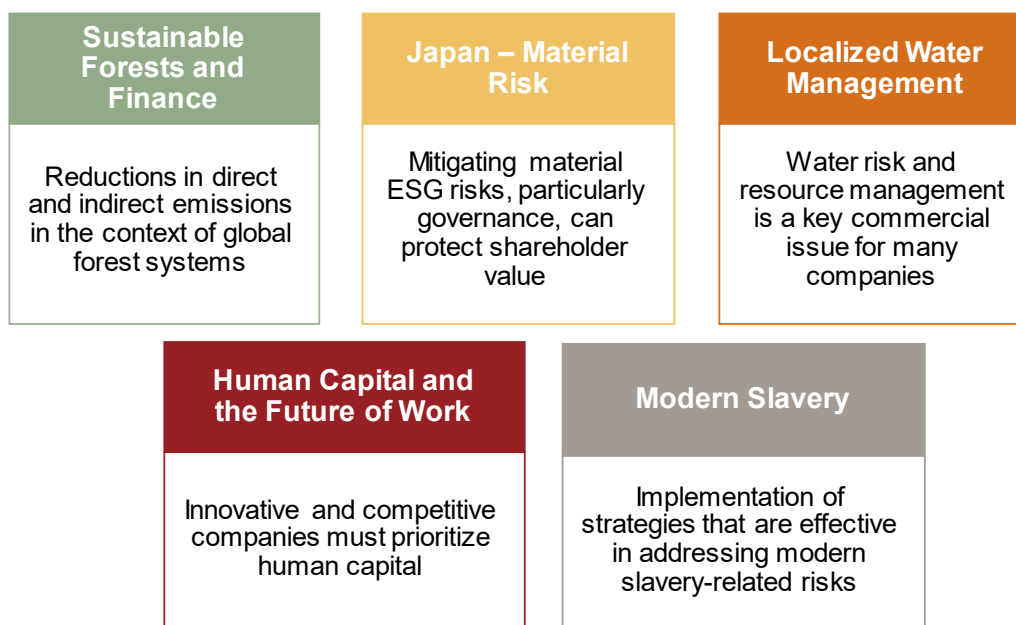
Sustainable Forests and Finance

Reductions in direct and indirect emissions in the context of global forest systems

Japan – Material Risk

Mitigating material ESG risks, particularly governance, can protect shareholder value

Localized Water Management

Water risk and resource management is a key commercial issue for many companies

Human Capital and the Future of Work

Innovative and competitive companies must prioritize human capital

Modern Slavery

Implementation of strategies that are effective in addressing modern slavery-related risks